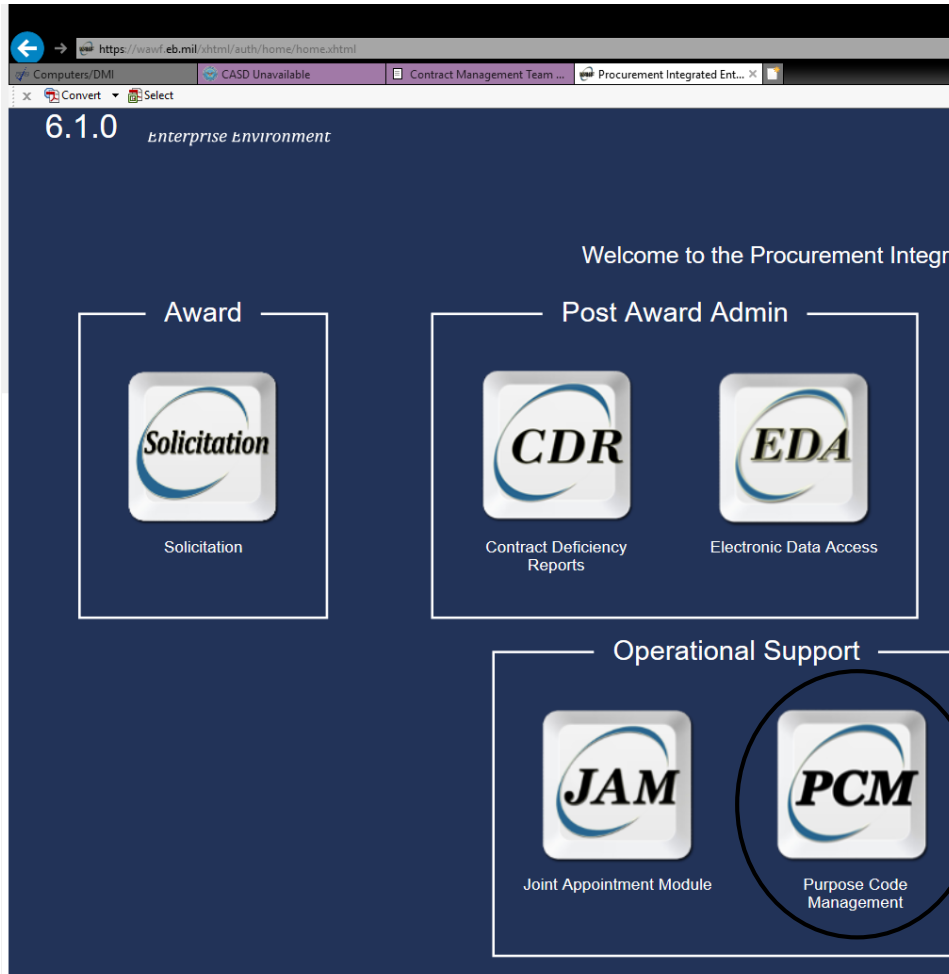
https://wawf.eb.mil/xhtml/auth/home/home.xhtml

Computers/DMI | CASD Unavailable | Contract Management Team ... | Procurement Integrated Ent... ×

× Convert ▾ Select

6.1.0 Enterprise Environment

Welcome to the Procurement Integr

Award

Solicitation

Solicitation

Post Award Admin

CDR

Contract Deficiency Reports

EDA

Electronic Data Access

Operational Support

JAM

Joint Appointment Module

PCM

Purpose Code Management